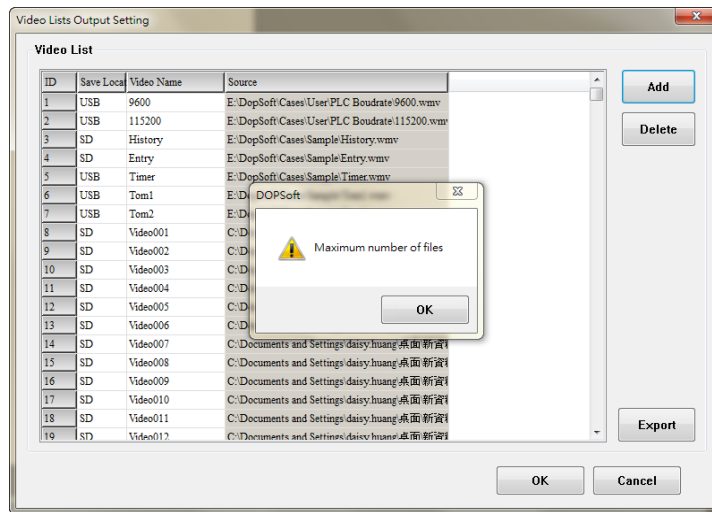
Video Lists Output Setting

Video List

| ID | Save Locat | Video Name | Source |
|---|---|---|---|
| 1 | USB | 9600 | E:\DopSoft\Cases\User\PLC Boudrate\9600.wmv |
| 2 | USB | 115200 | E:\DopSoft\Cases\User\PLC Boudrate\115200.wmv |
| 3 | SD | History | E:\DopSoft\Cases\Sample\History.wmv |
| 4 | SD | Entry | E:\DopSoft\Cases\Sample\Entry.wmv |
| 5 | USB | Timer | E:\DopSoft\Cases\Sample\Timer.wmv |
| 6 | USB | Tom1 | E:\Do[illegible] |
| 7 | USB | Tom2 | E:\Do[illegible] |
| 8 | SD | Video001 | C:\D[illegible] |
| 9 | SD | Video002 | C:\D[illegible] |
| 10 | SD | Video003 | C:\D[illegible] |
| 11 | SD | Video004 | C:\D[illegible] |
| 12 | SD | Video005 | C:\D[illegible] |
| 13 | SD | Video006 | C:\D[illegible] |
| 14 | SD | Video007 | C:\Documents and Settings\daisy.huang\桌面\新資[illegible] |
| 15 | SD | Video008 | C:\Documents and Settings\daisy.huang\桌面\新資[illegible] |
| 16 | SD | Video009 | C:\Documents and Settings\daisy.huang\桌面\新資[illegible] |
| 17 | SD | Video010 | C:\Documents and Settings\daisy.huang\桌面\新資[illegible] |
| 18 | SD | Video011 | C:\Documents and Settings\daisy.huang\桌面\新資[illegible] |
| 19 | SD | Video012 | C:\Documents and Settings\daisy.huang\桌面\新資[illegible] |

Add
Delete

DOPSoft
Maximum number of files
OK

Export

OK
Cancel